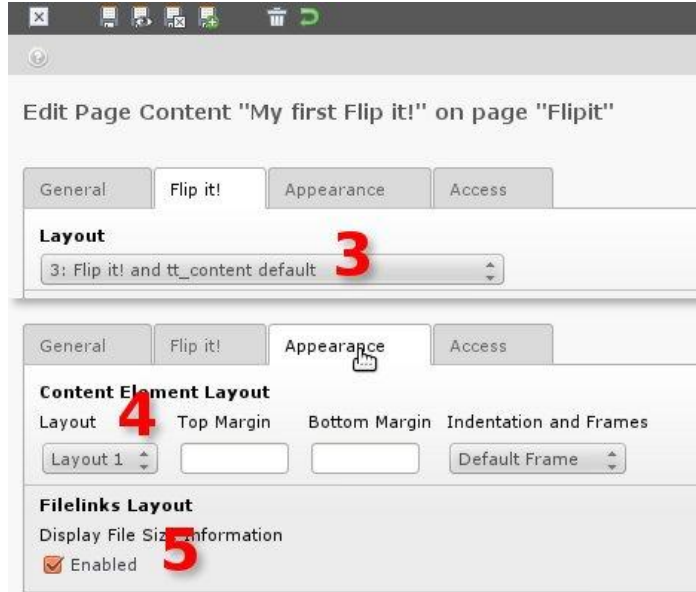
Edit Page Content "My first Flip it!" on page "Flipit"

General | Flip it! | Appearance | Access

Layout

3: Flip it! and tt_content default

3

General | Flip it! | Appearance | Access

Content Element Layout

Layout 4 Top Margin Bottom Margin Indentation and Frames

Layout 1

Default Frame

Filelinks Layout

Display File Size Information

Enabled

5